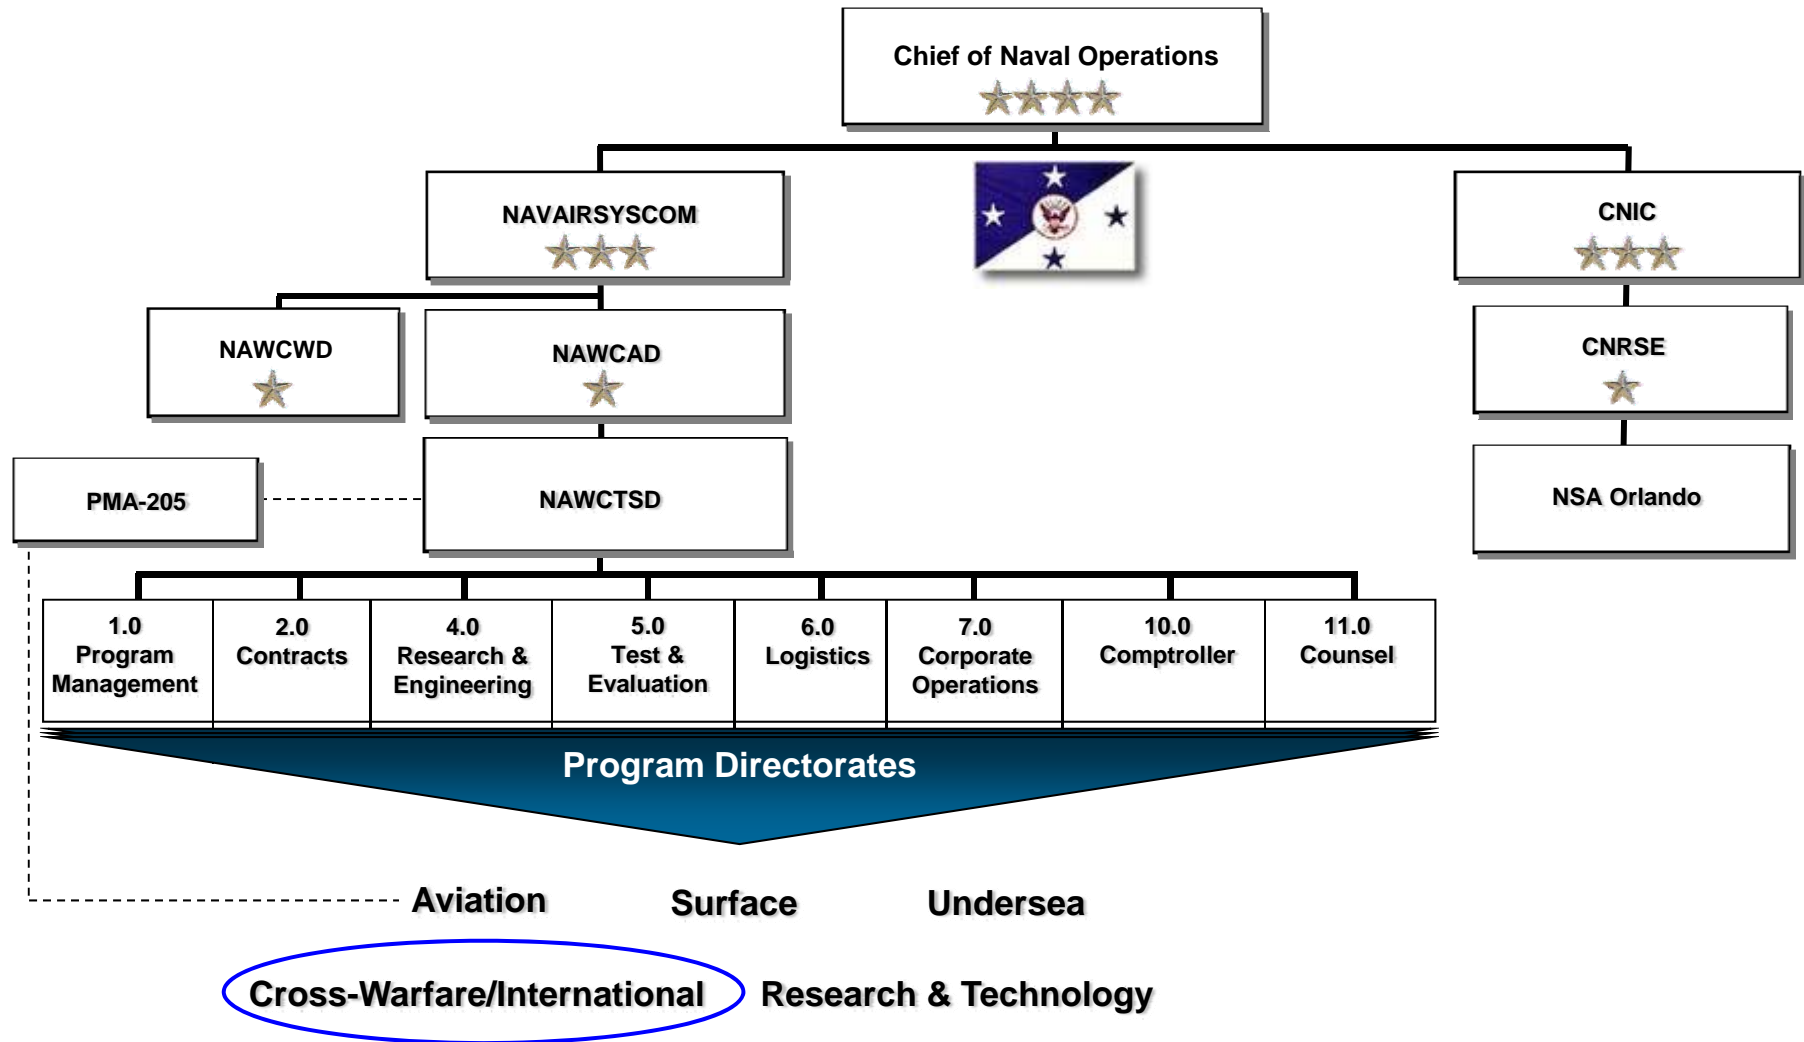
Chief of Naval Operations

NAVAIRSYSCOM

CNIC

NAWCWD

NAWCAD

CNRSE

PMA-205

NAWCTSD

NSA Orlando

| 1.0 Program Management | 2.0 Contracts | 4.0 Research & Engineering | 5.0 Test & Evaluation | 6.0 Logistics | 7.0 Corporate Operations | 10.0 Comptroller | 11.0 Counsel |
|---|---|---|---|---|---|---|---|

Program Directorates

Aviation Surface Undersea

Cross-Warfare/International Research & Technology